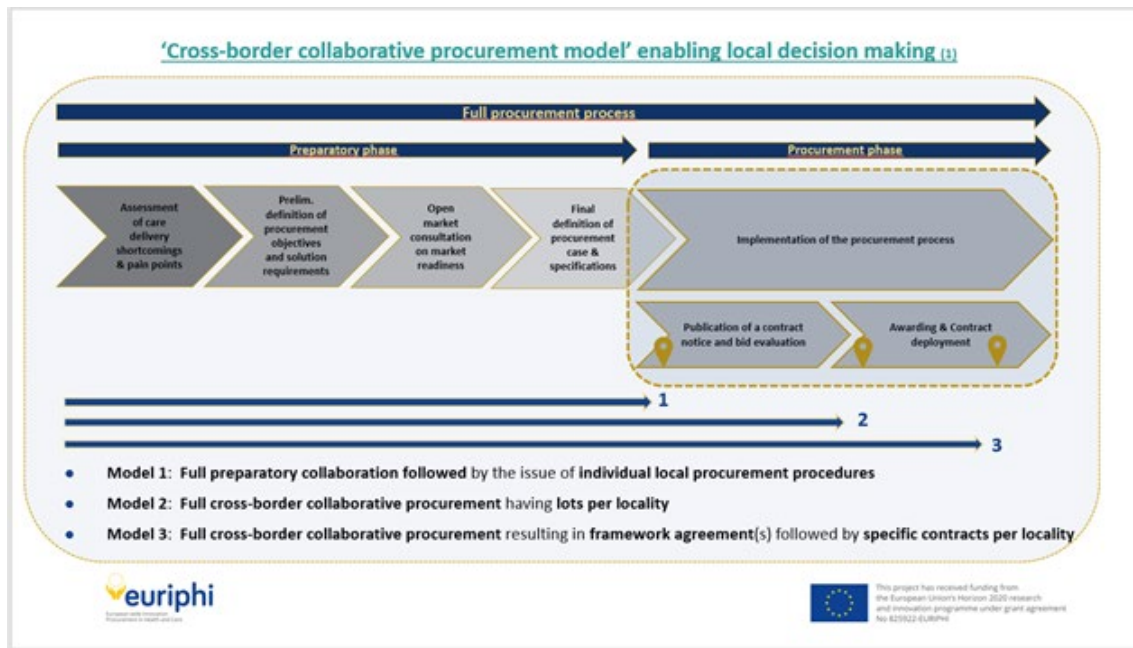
'Cross-border collaborative procurement model' enabling local decision making (1)

Full procurement process

Preparatory phase

Procurement phase

Assessment of care delivery shortcomings & pain points

Prelim. definition of procurement objectives and solution requirements

Open market consultation on market readiness

Final definition of procurement case & specifications

Implementation of the procurement process

Publication of a contract notice and bid evaluation

Awarding & Contract deployment

1

2

3

• Model 1: Full preparatory collaboration followed by the issue of individual local procurement procedures

• Model 2: Full cross-border collaborative procurement having lots per locality

• Model 3: Full cross-border collaborative procurement resulting in framework agreement(s) followed by specific contracts per locality

euriphi
European wide Innovation Procurement in Health and Care

This project has received funding from the European Union's Horizon 2020 research and innovation programme under grant agreement No 825922-EURIPHI